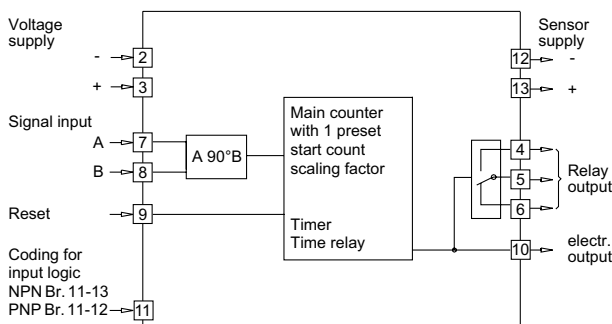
Voltage supply

- 2

+ 3

Signal input

A 7

B 8

A 90°B

Reset 9

Coding for input logic
NPN Br. 11-13
PNP Br. 11-12 11

Main counter with 1 preset start count scaling factor

Timer
Time relay

Sensor supply

12 -

13 +

4

5

6

Relay output

10 electr. output